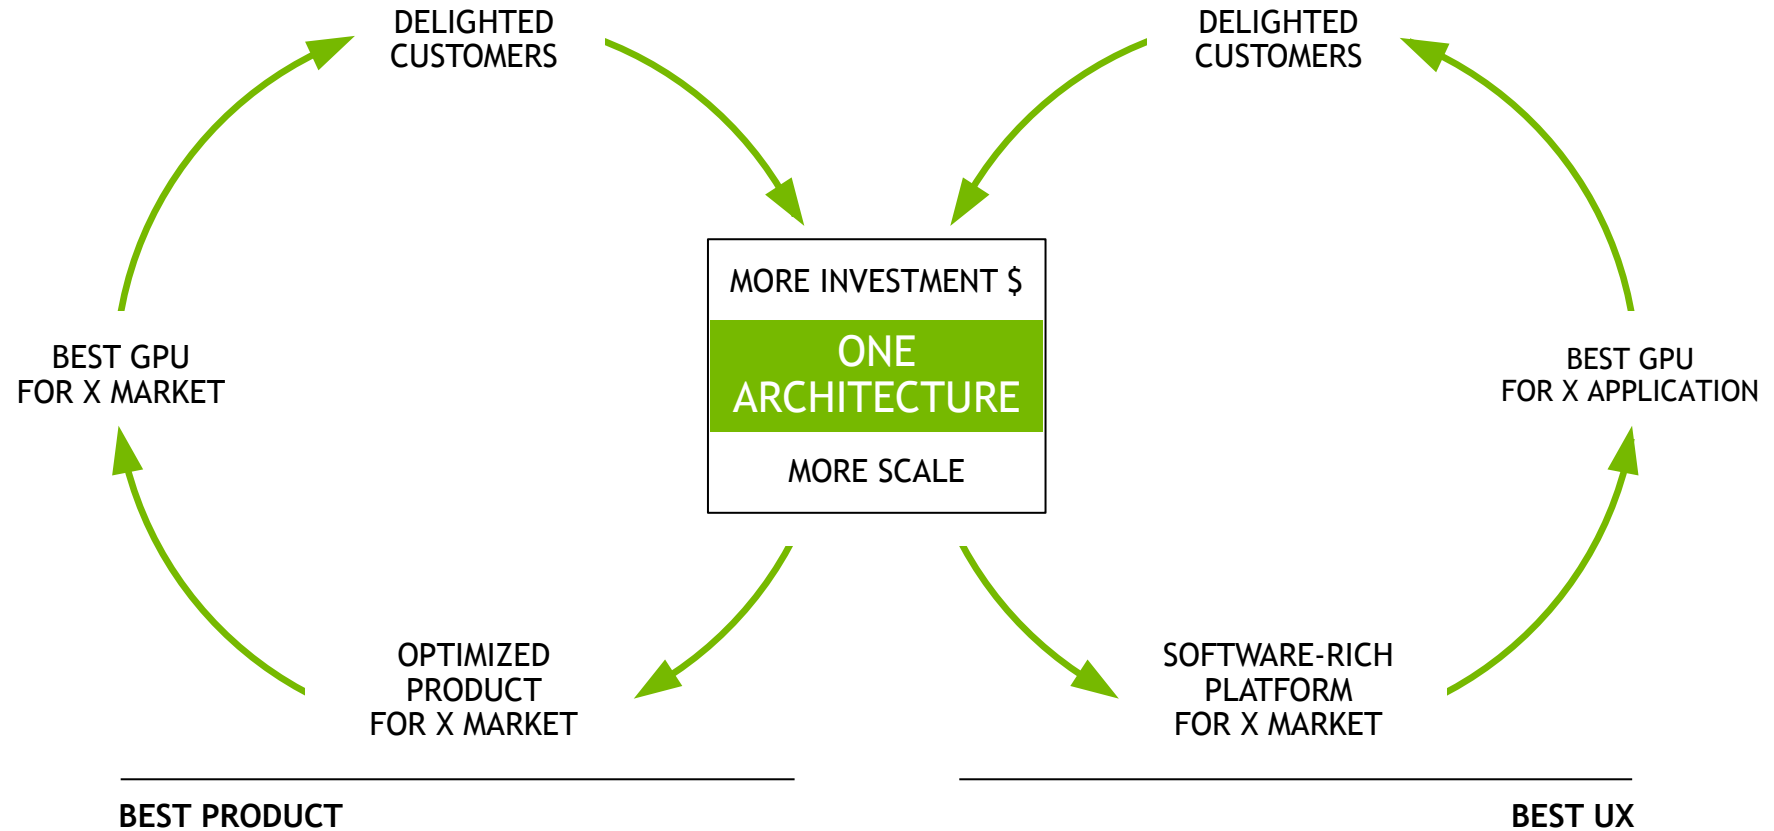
DELIGHTED CUSTOMERS

DELIGHTED CUSTOMERS

MORE INVESTMENT $

ONE ARCHITECTURE

MORE SCALE

BEST GPU FOR X MARKET

BEST GPU FOR X APPLICATION

OPTIMIZED PRODUCT FOR X MARKET

SOFTWARE-RICH PLATFORM FOR X MARKET

BEST PRODUCT

BEST UX